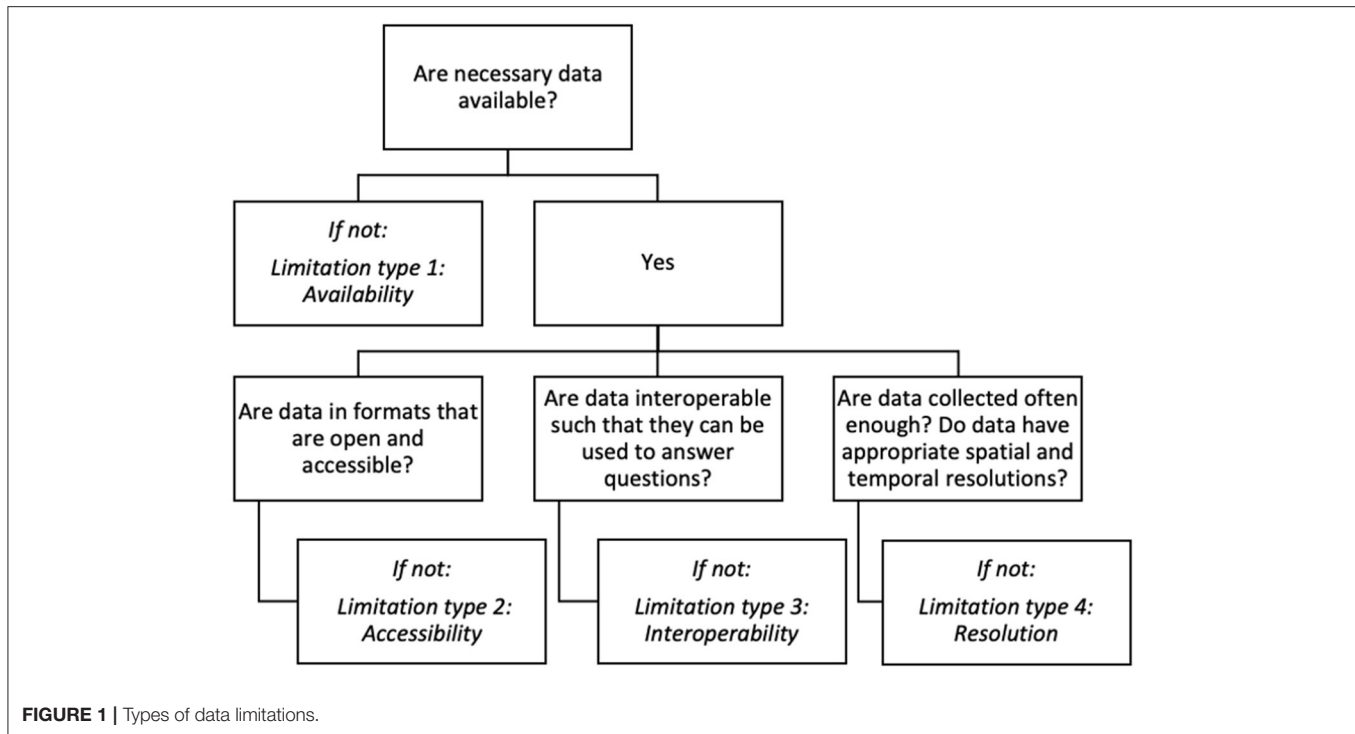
Are necessary data available?

If not:
Limitation type 1: Availability

Yes

Are data in formats that are open and accessible?

If not:
Limitation type 2: Accessibility

Are data interoperable such that they can be used to answer questions?

If not:
Limitation type 3: Interoperability

Are data collected often enough? Do data have appropriate spatial and temporal resolutions?

If not:
Limitation type 4: Resolution

FIGURE 1 | Types of data limitations.